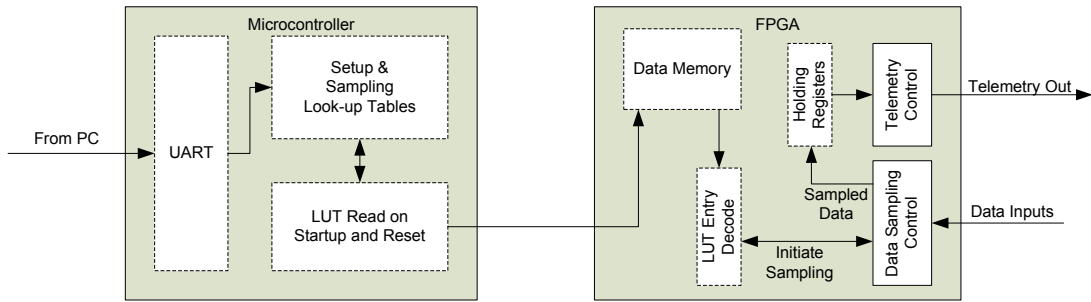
Microcontroller

From PC

UART

Setup & Sampling Look-up Tables

LUT Read on Startup and Reset

FPGA

Data Memory

Holding Registers

Telemetry Control

Telemetry Out

LUT Entry Decode

Sampled Data

Data Sampling Control

Data Inputs

Initiate Sampling